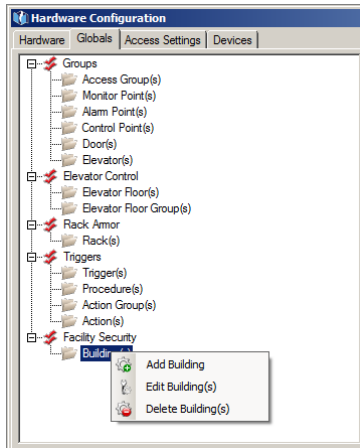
Hardware Configuration

Hardware | Globals | Access Settings | Devices

Groups
Access Group(s)
Monitor Point(s)
Alarm Point(s)
Control Point(s)
Door(s)
Elevator(s)
Elevator Control
Elevator Floor(s)
Elevator Floor Group(s)
Rack Armor
Rack(s)
Triggers
Trigger(s)
Procedure(s)
Action Group(s)
Action(s)
Facility Security
Buildin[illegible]

Add Building
Edit Building(s)
Delete Building(s)